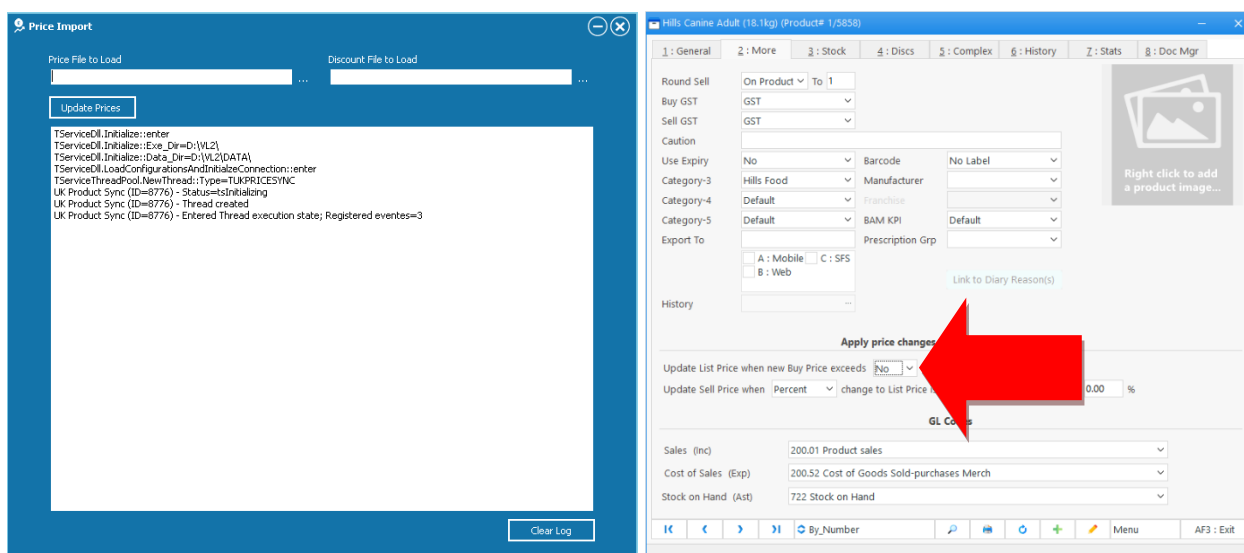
Price Import

Price File to Load

Discount File to Load

...

...

Update Prices

TServiceDll.Initialize::enter
TServiceDll.Initialize::Exe_Dir=D:\VL2\
TServiceDll.Initialize::Data_Dir=D:\VL2\DATA\
TServiceDll.LoadConfigurationsAndInitialzeConnection::enter
TServiceThreadPool.NewThread::Type=TUKPRICESYNC
UK Product Sync (ID=8776) - Status=tsInitializing
UK Product Sync (ID=8776) - Thread created
UK Product Sync (ID=8776) - Entered Thread execution state; Registered eventes=3

Clear Log

Hills Canine Adult (18.1kg) (Product# 1/5858)

1 : General | 2 : More | 3 : Stock | 4 : Discs | 5 : Complex | 6 : History | 7 : Stats | 8 : Doc Mgr

Round Sell | On Product | To | 1
Buy GST | GST
Sell GST | GST
Caution
Use Expiry | No | Barcode | No Label
Category-3 | Hills Food | Manufacturer
Category-4 | Default | Franchise
Category-5 | Default | BAM KPI | Default
Export To | Prescription Grp

A : Mobile
C : SFS
B : Web

Link to Diary Reason(s)

History

Right click to add a product image...

Apply price changes

Update List Price when new Buy Price exceeds | No
Update Sell Price when | Percent | change to List Price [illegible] | 0.00 | %

GL Co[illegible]

Sales (Inc) | 200.01 Product sales
Cost of Sales (Exp) | 200.52 Cost of Goods Sold-purchases Merch
Stock on Hand (Ast) | 722 Stock on Hand

By_Number | Menu | AF3 : Exit